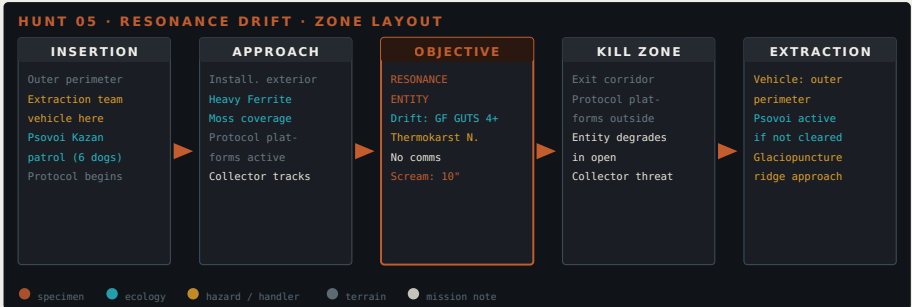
HUNT 05 · RESONANCE DRIFT · ZONE LAYOUT

INSERTION

Outer perimeter
Extraction team vehicle here
Psovoi Kazan patrol (6 dogs)
Protocol begins

APPROACH

Install. exterior
Heavy Ferrite
Moss coverage
Protocol platforms active
Collector tracks

OBJECTIVE

RESONANCE ENTITY
Drift: GF GUTS 4+
Thermokarst N.
No comms
Scream: 10"

KILL ZONE

Exit corridor
Protocol platforms outside
Entity degrades in open
Collector threat

EXTRACTION

Vehicle: outer perimeter
Psovoi active if not cleared
Glaciopuncture ridge approach

specimen ecology hazard / handler terrain mission note